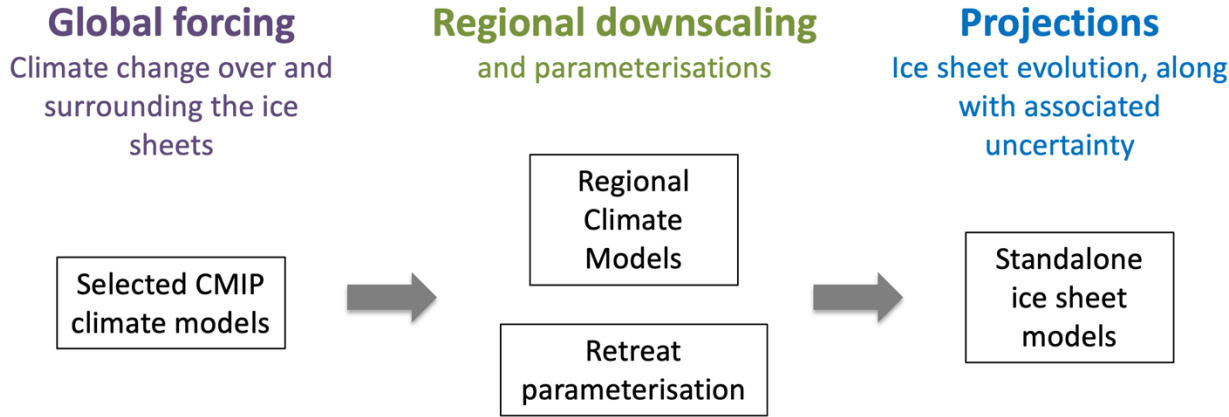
Global forcing
Climate change over and surrounding the ice sheets

Selected CMIP climate models

Regional downscaling
and parameterisations

Regional Climate Models

Retreat parameterisation

Projections
Ice sheet evolution, along with associated uncertainty

Standalone ice sheet models